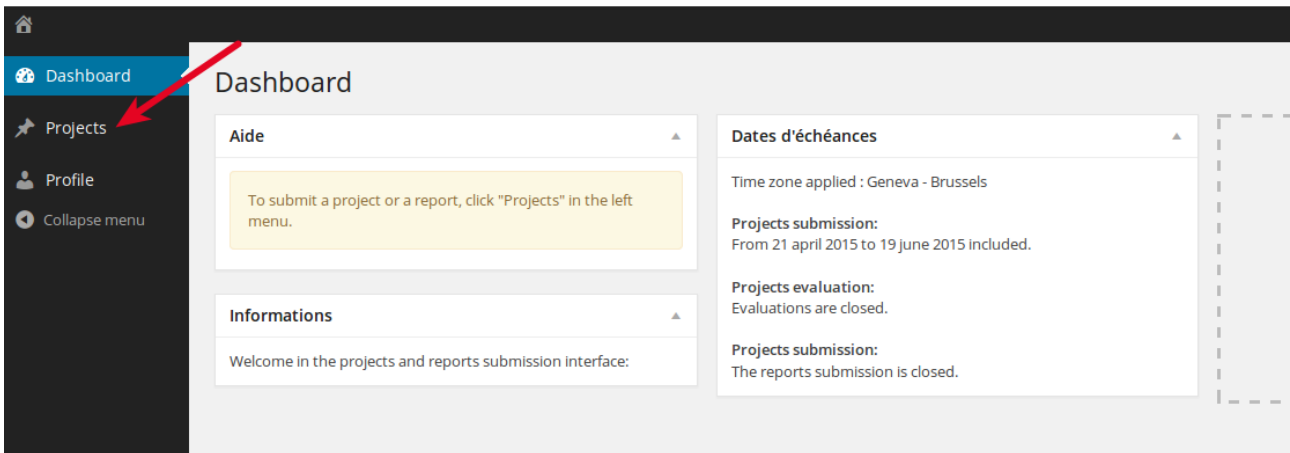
Dashboard

Projects

Profile

Collapse menu

Dashboard

Aide

To submit a project or a report, click "Projects" in the left menu.

Informations

Welcome in the projects and reports submission interface:

Dates d'échéances

Time zone applied : Geneva - Brussels

Projects submission:
From 21 april 2015 to 19 june 2015 included.

Projects evaluation:
Evaluations are closed.

Projects submission:
The reports submission is closed.